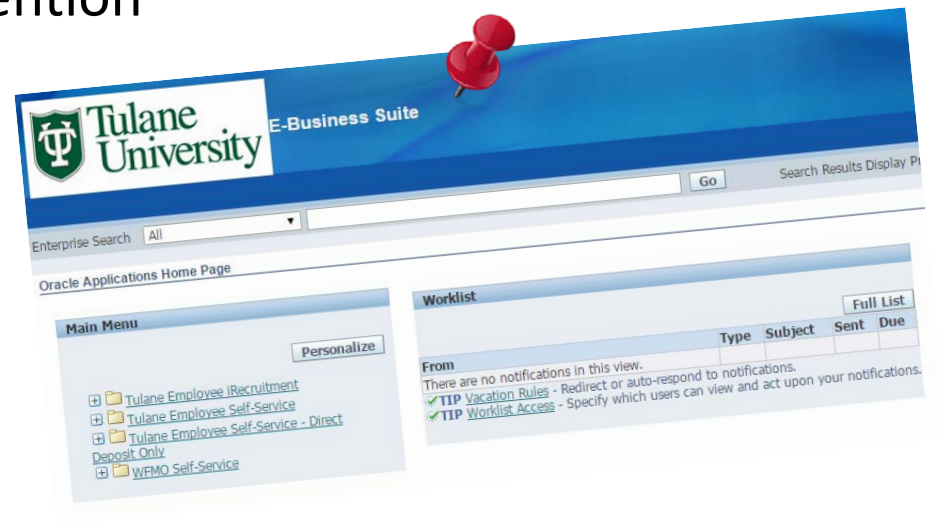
ention

Tulane University

E-Business Suite

Go

Search Results Display P

Enterprise Search All

Oracle Applications Home Page

Main Menu

Personalize

Tulane Employee iRecruitment
Tulane Employee Self-Service
Tulane Employee Self-Service - Direct Deposit Only
WFMO Self-Service

Worklist

Full List

| From | Type | Subject | Sent | Due |
|---|---|---|---|---|

There are no notifications in this view.

TIP Vacation Rules - Redirect or auto-respond to notifications.
TIP Worklist Access - Specify which users can view and act upon your notifications.